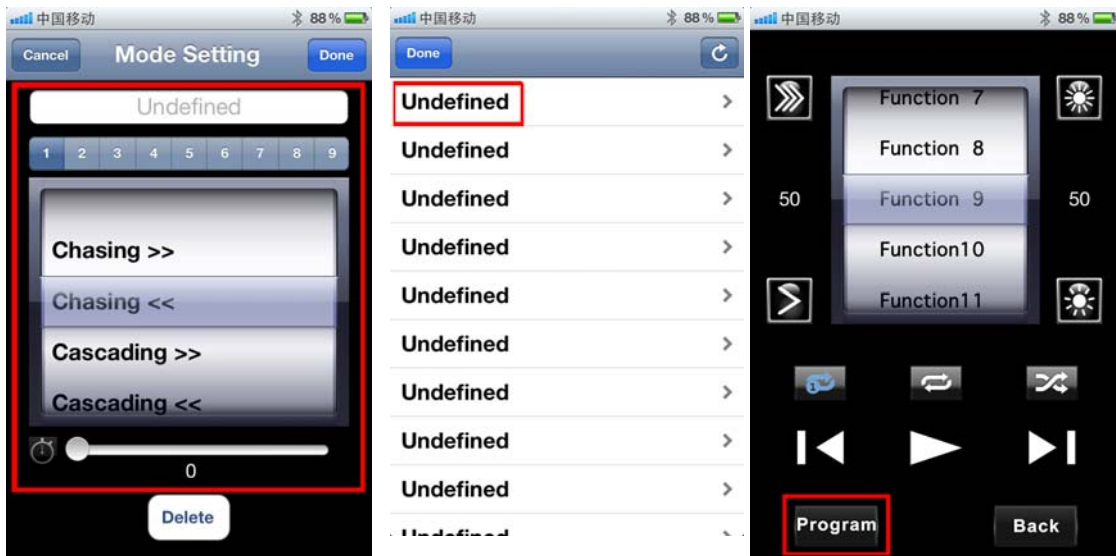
中国移动 88 %
Cancel Mode Setting Done
Undefined
1 2 3 4 5 6 7 8 9
Chasing >>
Chasing <<
Cascading >>
Cascading <<
0
Delete

中国移动 88 %
Done
Undefined >
Undefined >
Undefined >
Undefined >
Undefined >
Undefined >
Undefined >
Undefined >
Undefined >
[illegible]

中国移动 88 %
Function 7
Function 8
50 Function 9 50
Function10
Function11
Program Back